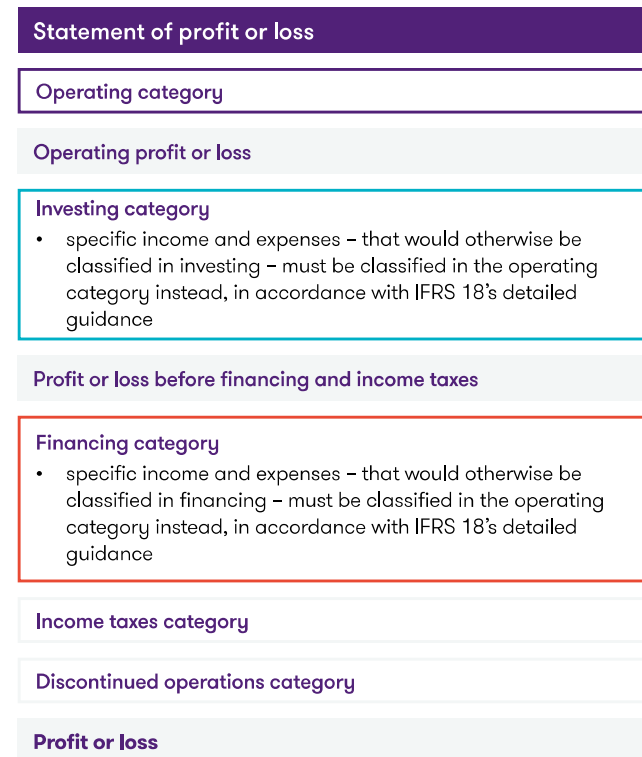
Statement of profit or loss

Operating category

Operating profit or loss

Investing category

- specific income and expenses – that would otherwise be classified in investing – must be classified in the operating category instead, in accordance with IFRS 18's detailed guidance

Profit or loss before financing and income taxes

Financing category

- specific income and expenses – that would otherwise be classified in financing – must be classified in the operating category instead, in accordance with IFRS 18's detailed guidance

Income taxes category

Discontinued operations category

Profit or loss